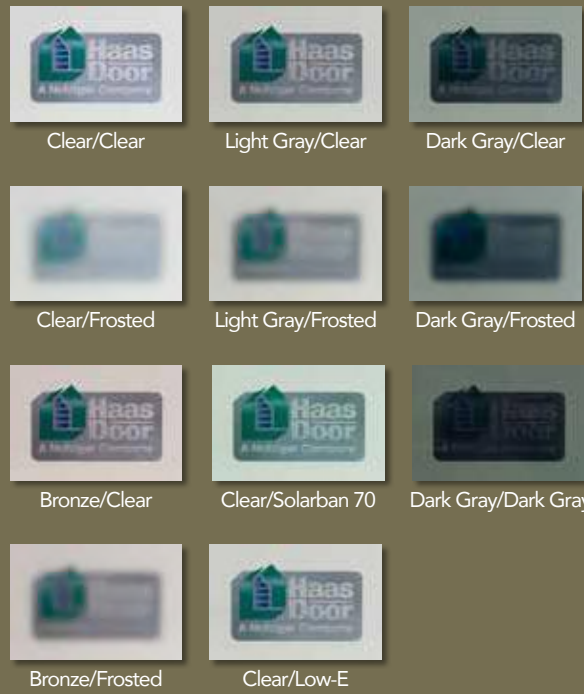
Haas Door
A Nofziger Company

Clear/Clear

Haas Door
A Nofziger Company

Light Gray/Clear

Haas Door
A Nofziger Company

Dark Gray/Clear

Clear/Frosted

Light Gray/Frosted

Dark Gray/Frosted

Haas Door
A Nofziger Company

Bronze/Clear

Haas Door
A Nofziger Company

Clear/Solarban 70

Haas Door

Dark Gray/Dark Gray

Bronze/Frosted

Haas Door
A Nofziger Company

Clear/Low-E